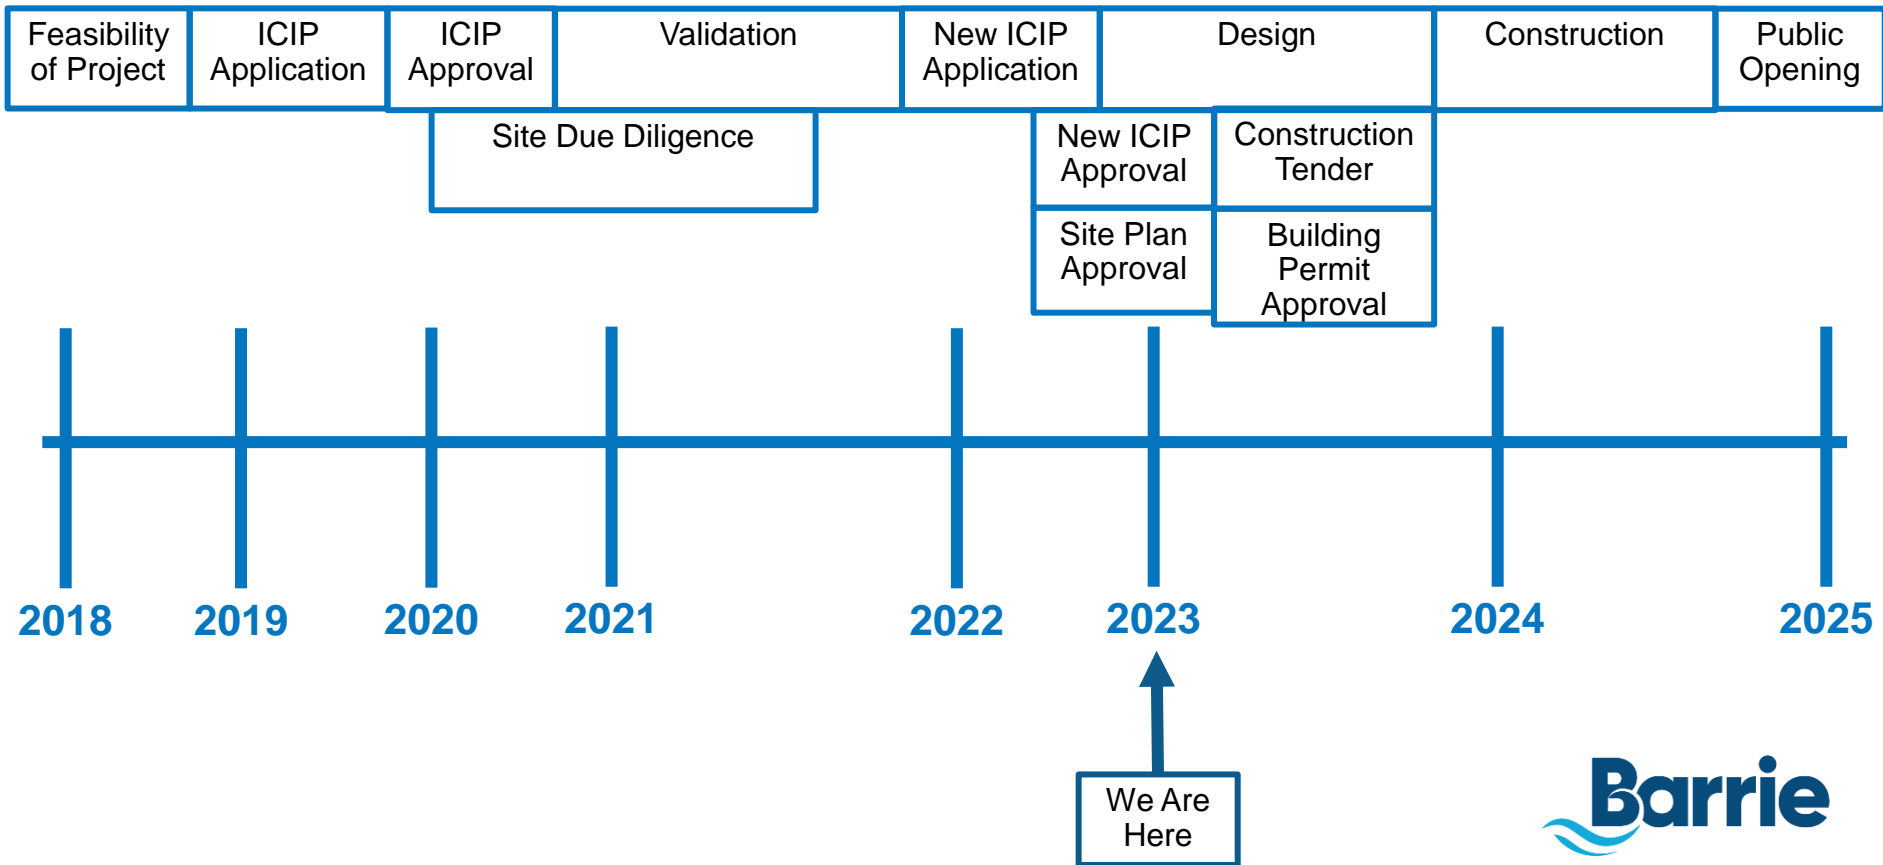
Feasibility of Project

ICIP Application

ICIP Approval

Validation

New ICIP Application

Design

Construction

Public Opening

Site Due Diligence

New ICIP Approval

Construction Tender

Site Plan Approval

Building Permit Approval

2018 2019 2020 2021 2022 2023 2024 2025

We Are Here

Barrie